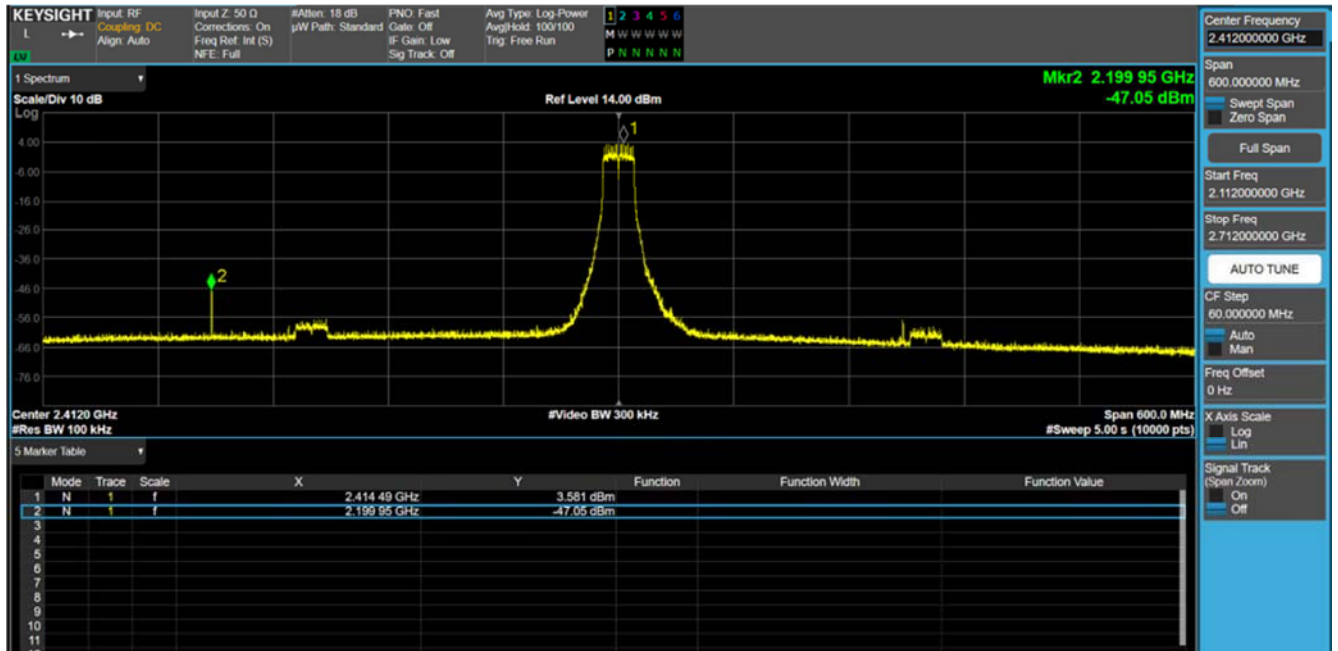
KEYSIGHT Input: RF Coupling: DC Align: Auto
L
LXI

Input Z: 50 Ω Corrections: On Freq Ref: Int (S) NFE: Full

#Atten: 18 dB µW Path: Standard

PNO: Fast Gate: Off IF Gain: Low Sig Track: Off

Avg Type: Log-Power Avg|Hold: 100/100 Trig: Free Run

1 2 3 4 5 6
M W W W W W
P N N N N N

1 Spectrum

Mkr2 2.199 95 GHz
-47.05 dBm

Scale/Div 10 dB
Log

Ref Level 14.00 dBm

4.00
-6.00
-16.0
-26.0
-36.0
-46.0
-56.0
-66.0
-76.0

1
2

Center 2.4120 GHz
#Res BW 100 kHz

#Video BW 300 kHz

Span 600.0 MHz
#Sweep 5.00 s (10000 pts)

5 Marker Table

| | Mode | Trace | Scale | X | Y | Function | Function Width | Function Value |
|---|---|---|---|---|---|---|---|---|
| 1 | N | 1 | f | 2.414 49 GHz | 3.581 dBm | | | |
| 2 | N | 1 | f | 2.199 95 GHz | -47.05 dBm | | | |
| 3 | | | | | | | | |
| 4 | | | | | | | | |
| 5 | | | | | | | | |
| 6 | | | | | | | | |
| 7 | | | | | | | | |
| 8 | | | | | | | | |
| 9 | | | | | | | | |
| 10 | | | | | | | | |
| 11 | | | | | | | | |

Center Frequency
2.412000000 GHz

Span
600.000000 MHz
Swept Span
Zero Span

Full Span

Start Freq
2.112000000 GHz

Stop Freq
2.712000000 GHz

AUTO TUNE

CF Step
60.000000 MHz
Auto
Man

Freq Offset
0 Hz

X Axis Scale
Log
Lin

Signal Track
(Span Zoom)
On
Off